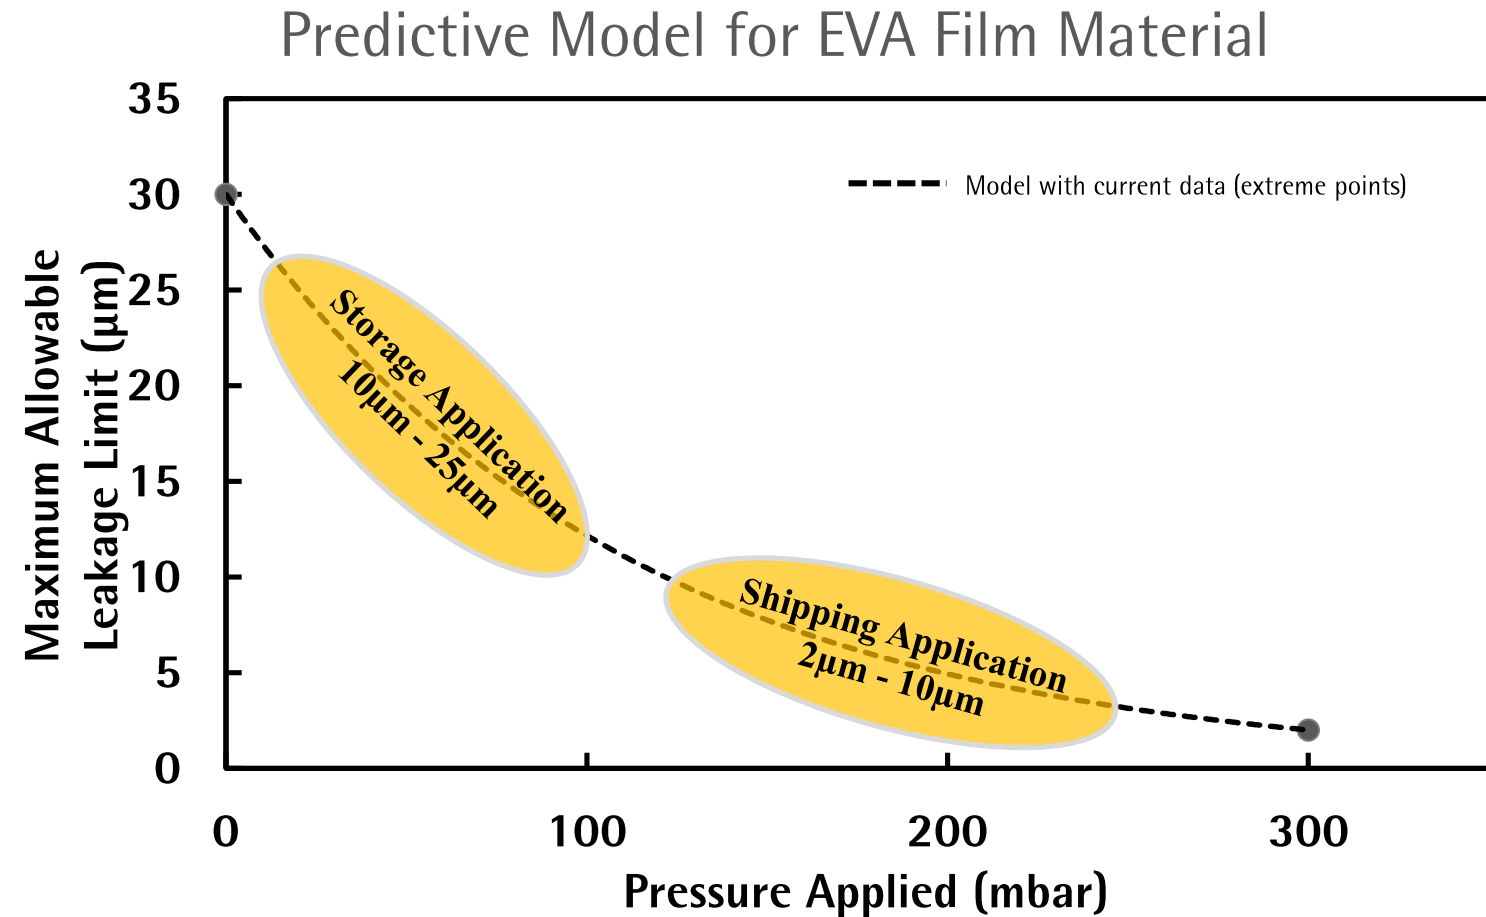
Predictive Model for EVA Film Material

Maximum Allowable Leakage Limit (µm)

35
30
25
20
15
10
5
0

Model with current data (extreme points)

Storage Application
10µm - 25µm

Shipping Application
2µm - 10µm

0
100
200
300

Pressure Applied (mbar)